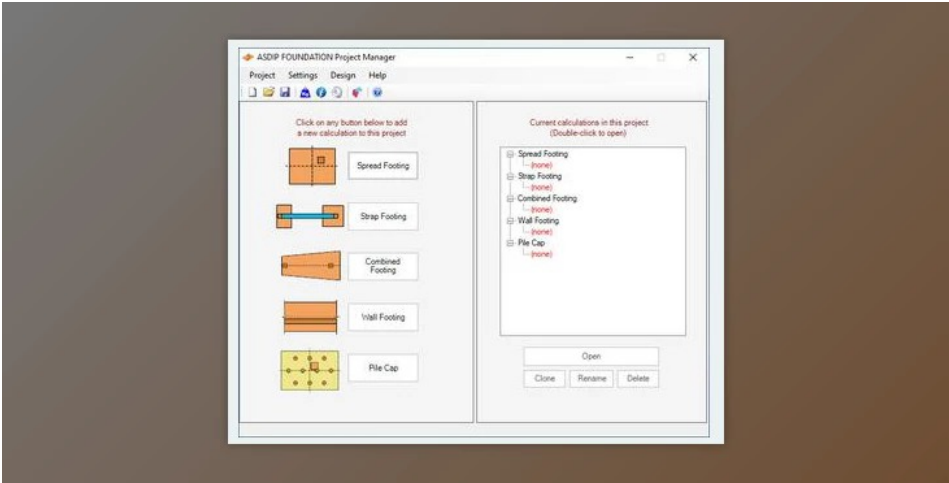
ASDIP FOUNDATION Project Manager

Project Settings Design Help

Click on any button below to add a new calculation to this project

Spread Footing

Strap Footing

Combined Footing

Wall Footing

Pile Cap

Current calculations in this project (Double-click to open)

Spread Footing
(none)
Strap Footing
(none)
Combined Footing
(none)
Wall Footing
(none)
Pile Cap
(none)

Open

Clone Rename Delete